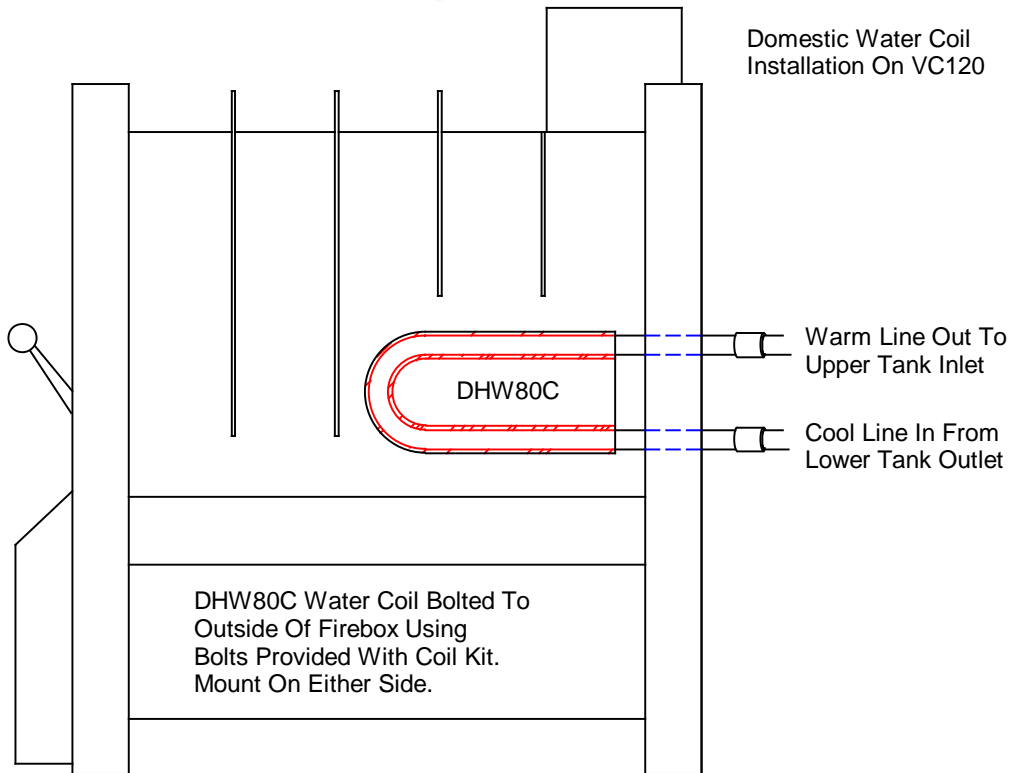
Domestic Water Coil Installation On VC120

DHW80C

Warm Line Out To Upper Tank Inlet

Cool Line In From Lower Tank Outlet

DHW80C Water Coil Bolted To Outside Of Firebox Using Bolts Provided With Coil Kit. Mount On Either Side.